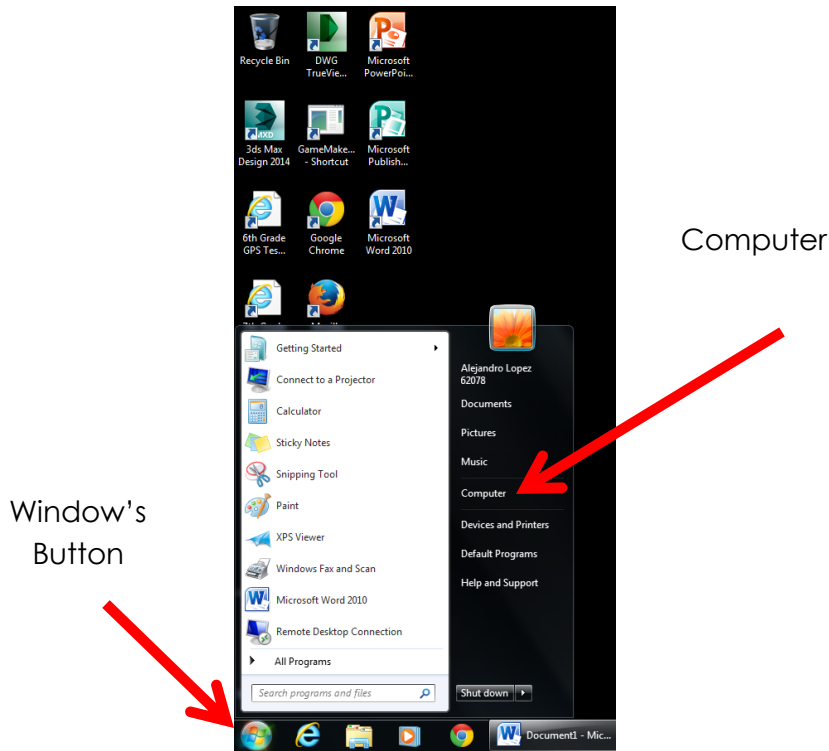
Recycle Bin
DWG TrueVie...
Microsoft PowerPoi...
3ds Max Design 2014
GameMake... - Shortcut
Microsoft Publish...
6th Grade GPS Tes...
Google Chrome
Microsoft Word 2010

Computer

Getting Started
Connect to a Projector
Calculator
Sticky Notes
Snipping Tool
Paint
XPS Viewer
Windows Fax and Scan
Microsoft Word 2010
Remote Desktop Connection
All Programs
Search programs and files

Alejandro Lopez 62078
Documents
Pictures
Music
Computer
Devices and Printers
Default Programs
Help and Support
Shut down

Window's Button

Document1 - Mic...